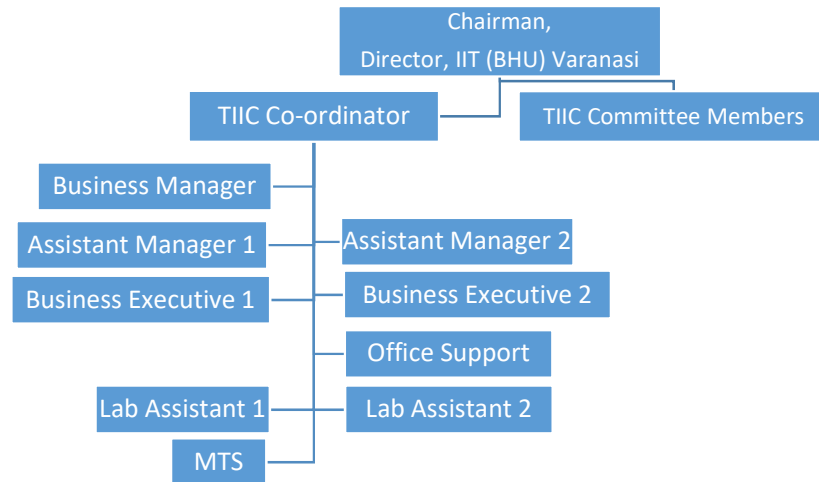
Chairman,
Director, IIT (BHU) Varanasi

TIIC Co-ordinator

TIIC Committee Members

Business Manager

Assistant Manager 1

Assistant Manager 2

Business Executive 1

Business Executive 2

Office Support

Lab Assistant 1

Lab Assistant 2

MTS